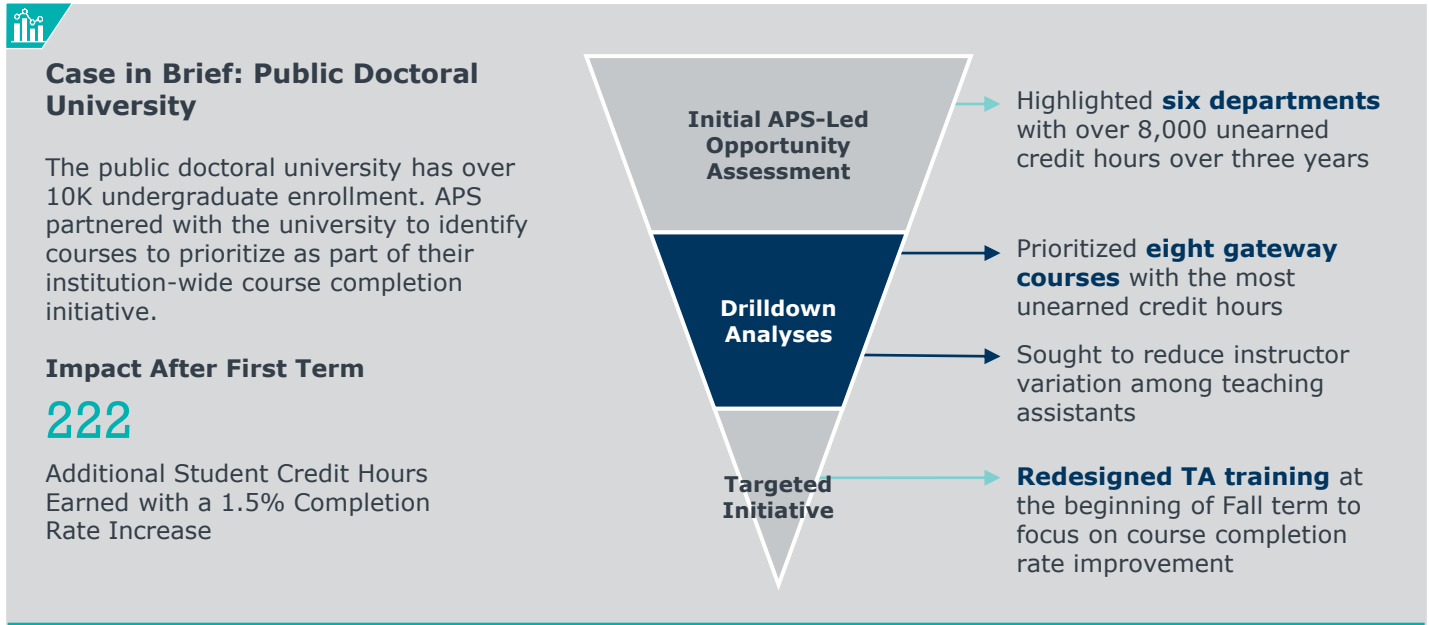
Case in Brief: Public Doctoral University

The public doctoral university has over 10K undergraduate enrollment. APS partnered with the university to identify courses to prioritize as part of their institution-wide course completion initiative.

Impact After First Term

222

Additional Student Credit Hours Earned with a 1.5% Completion Rate Increase

Initial APS-Led Opportunity Assessment

Drilldown Analyses

Targeted Initiative

Highlighted six departments with over 8,000 unearned credit hours over three years

Prioritized eight gateway courses with the most unearned credit hours

Sought to reduce instructor variation among teaching assistants

Redesigned TA training at the beginning of Fall term to focus on course completion rate improvement